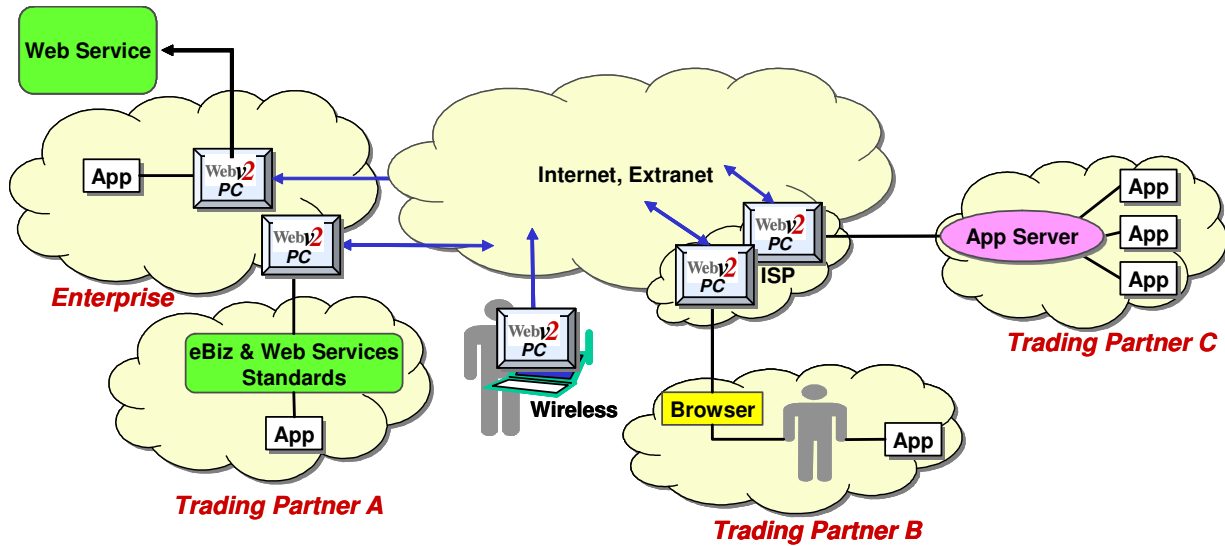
Web Service

App

Webv2 PC

Webv2 PC

Enterprise

eBiz & Web Services Standards

App

Trading Partner A

Internet, Extranet

Webv2 PC

Wireless

Webv2 PC

Webv2 PC

ISP

Browser

App

Trading Partner B

App Server

App

App

App

Trading Partner C